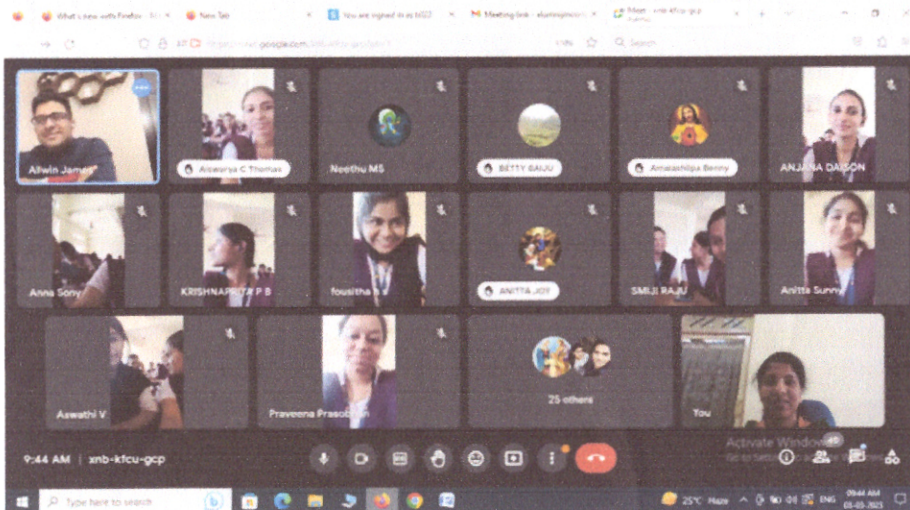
What's new with Firefox
New Tab
You are signed in as NSS
Meeting link
Meet - xnb-kfcu-gcp
google.com
Search

Allwin James
Aiswarya C Thomas
Neethu MS
BETTY BAIJU
Amalashilpa Benny
ANJANA DAISON
Anna Sony
KRISHNAPRIYA P B
fousitha
ANITTA JOY
SMIJI RAJU
Anitta Sunny
Aswathi V
Praveena Prasobhan
25 others
You

9:44 AM | xnb-kfcu-gcp

Activate Windows
Go to Settings to activate Windows.
45

Type here to search
25°C Haze
ENG
09:44 AM
03-05-2023